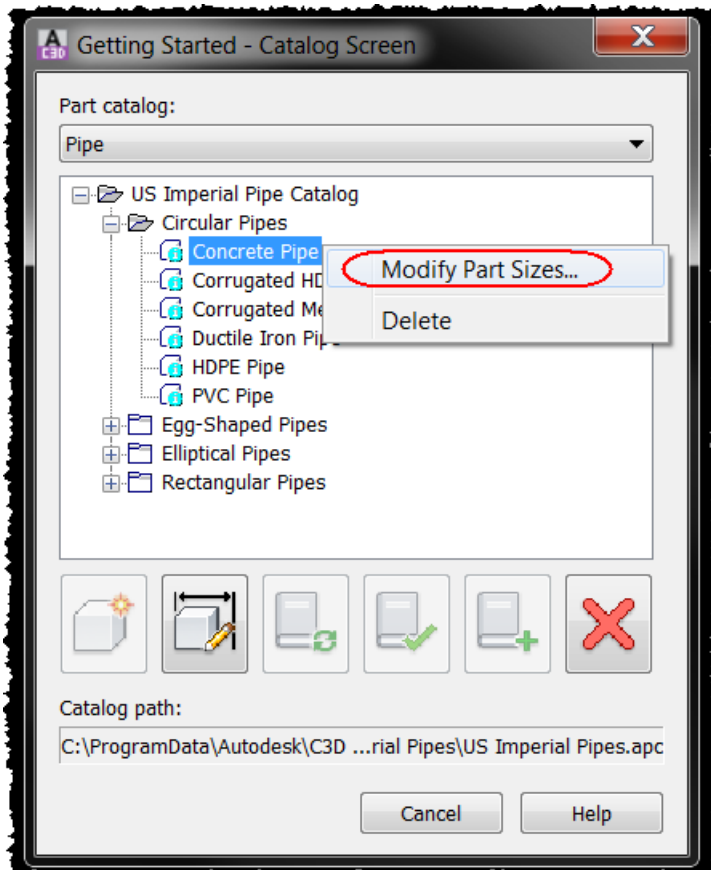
A C3D Getting Started - Catalog Screen

Part catalog:

Pipe

US Imperial Pipe Catalog
Circular Pipes
Concrete Pipe
Corrugated HD
Corrugated Me
Ductile Iron Pip
HDPE Pipe
PVC Pipe
Egg-Shaped Pipes
Elliptical Pipes
Rectangular Pipes

Modify Part Sizes...
Delete

Catalog path:

C:\ProgramData\Autodesk\C3D ...rial Pipes\US Imperial Pipes.apc

Cancel
Help